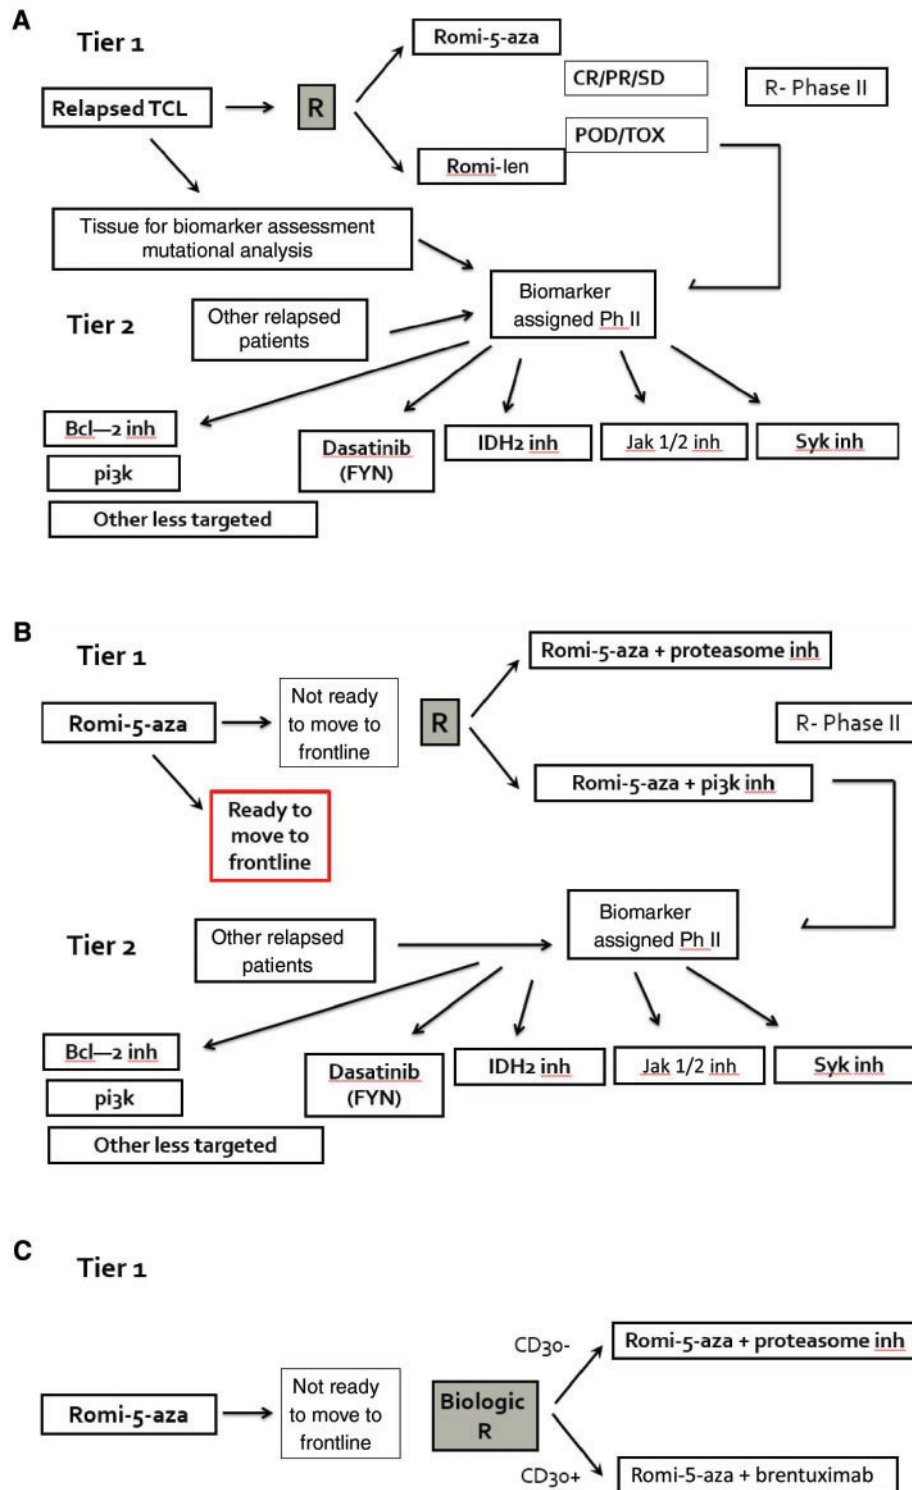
A

Tier 1

Relapsed TCL

R

Romi-5-aza

CR/PR/SD

R- Phase II

POD/TOX

Romi-len

Tissue for biomarker assessment mutational analysis

Biomarker assigned Ph II

Tier 2

Other relapsed patients

Bcl—2 inh

pi3k

Other less targeted

Dasatinib (FYN)

IDH2 inh

Jak 1/2 inh

Syk inh

B

Tier 1

Romi-5-aza

Not ready to move to frontline

R

Romi-5-aza + proteasome inh

R- Phase II

Romi-5-aza + pi3k inh

Ready to move to frontline

Biomarker assigned Ph II

Tier 2

Other relapsed patients

Bcl—2 inh

pi3k

Other less targeted

Dasatinib (FYN)

IDH2 inh

Jak 1/2 inh

Syk inh

C

Tier 1

CD30-

Romi-5-aza + proteasome inh

Romi-5-aza

Not ready to move to frontline

Biologic R

CD30+

Romi-5-aza + brentuximab